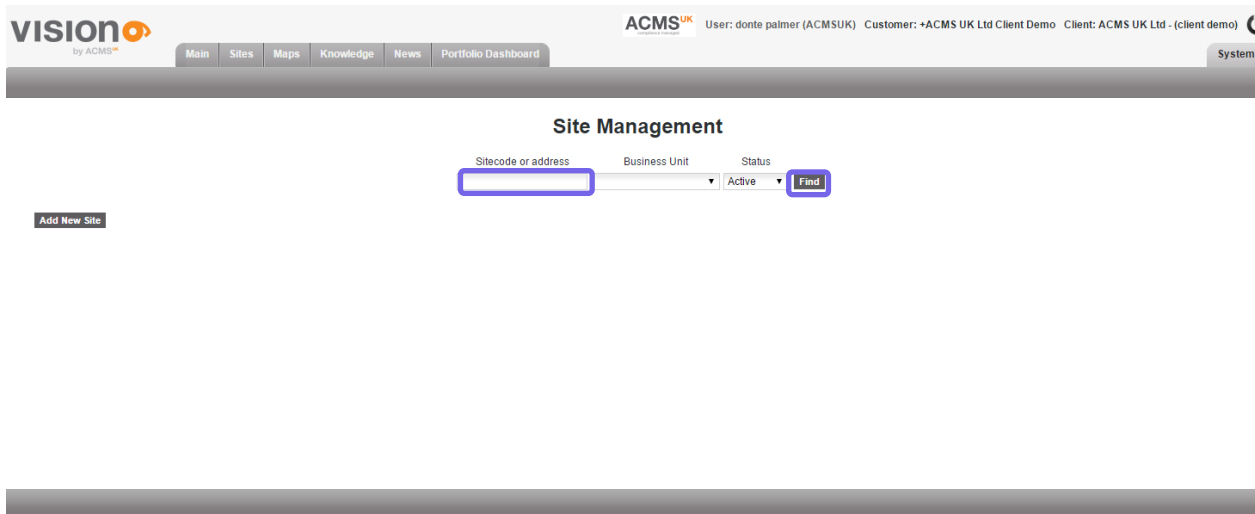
VISION
by ACMS$^{UK}$

Main Sites Maps Knowledge News Portfolio Dashboard

ACMS$^{UK}$ User: donte palmer (ACMSUK) Customer: +ACMS UK Ltd Client Demo Client: ACMS UK Ltd - (client demo)

System

Site Management

Sitecode or address Business Unit Status

Active

Find

Add New Site